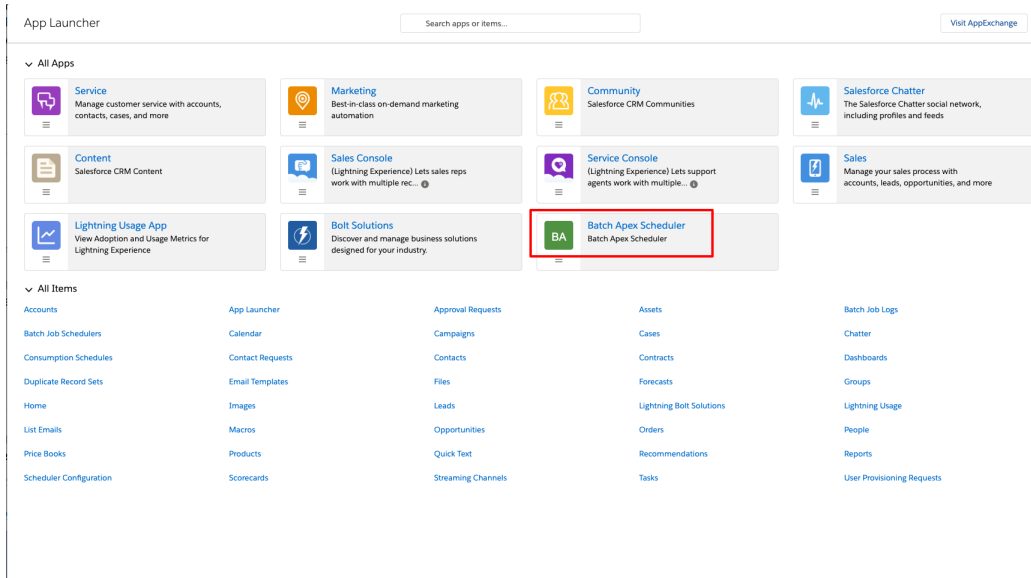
App Launcher

Search apps or items...

Visit AppExchange

All Apps

Service
Manage customer service with accounts, contacts, cases, and more

Marketing
Best-in-class on-demand marketing automation

Community
Salesforce CRM Communities

Salesforce Chatter
The Salesforce Chatter social network, including profiles and feeds

Content
Salesforce CRM Content

Sales Console
(Lightning Experience) Lets sales reps work with multiple rec...

Service Console
(Lightning Experience) Lets support agents work with multiple...

Sales
Manage your sales process with accounts, leads, opportunities, and more

Lightning Usage App
View Adoption and Usage Metrics for Lightning Experience

Bolt Solutions
Discover and manage business solutions designed for your industry.

BA
Batch Apex Scheduler
Batch Apex Scheduler

All Items

Accounts
App Launcher
Approval Requests
Assets
Batch Job Logs
Batch Job Schedulers
Calendar
Campaigns
Cases
Chatter
Consumption Schedules
Contact Requests
Contacts
Contracts
Dashboards
Duplicate Record Sets
Email Templates
Files
Forecasts
Groups
Home
Images
Leads
Lightning Bolt Solutions
Lightning Usage
List Emails
Macros
Opportunities
Orders
People
Price Books
Products
Quick Text
Recommendations
Reports
Scheduler Configuration
Scorecards
Streaming Channels
Tasks
User Provisioning Requests